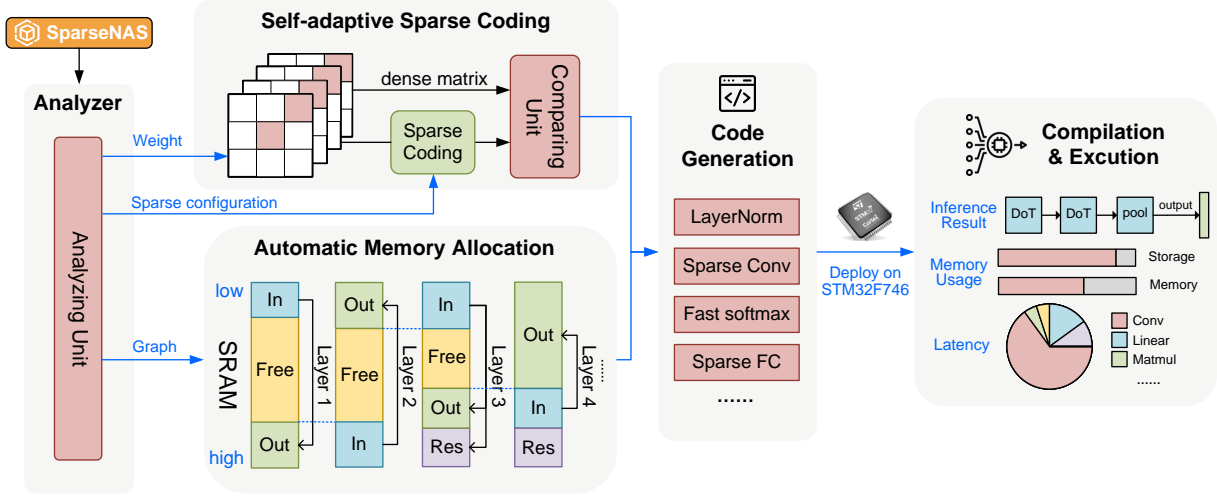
SparseNAS

Analyzer

Analyzing Unit

Weight

Sparse configuration

Graph

Self-adaptive Sparse Coding

dense matrix

Sparse Coding

Comparing Unit

Automatic Memory Allocation

low

high

SRAM

In

Free

Out

Layer 1

Out

Free

In

Layer 2

In

Free

Out

Res

Layer 3

Out

In

Res

Layer 4

......

Code Generation

LayerNorm

Sparse Conv

Fast softmax

Sparse FC

......

Deploy on STM32F746

Compilation & Excution

Inference Result

DoT

DoT

pool

output

Memory Usage

Storage

Memory

Latency

Conv

Linear

Matmul

......